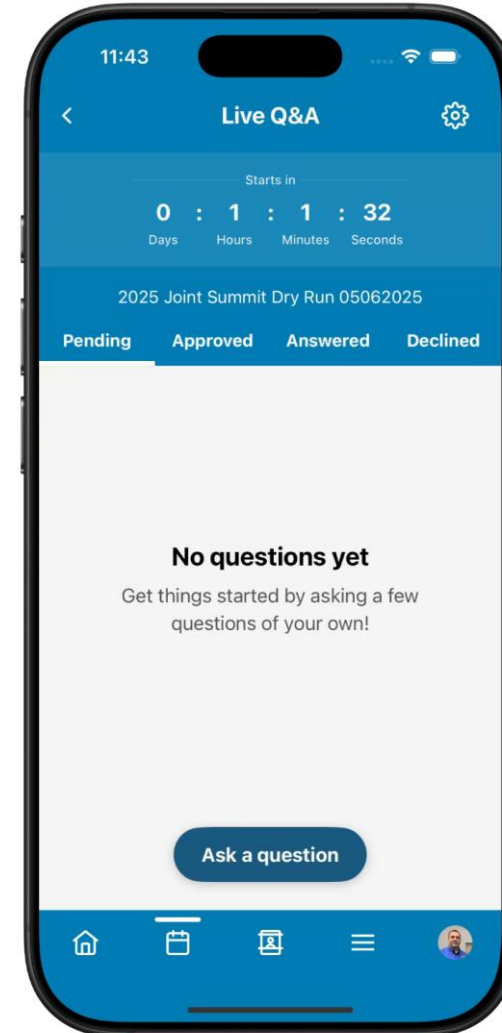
11:43

<

Live Q&A

Starts in

0 : 1 : 1 : 32
Days Hours Minutes Seconds

2025 Joint Summit Dry Run 05062025

Pending Approved Answered Declined

No questions yet

Get things started by asking a few questions of your own!

Ask a question